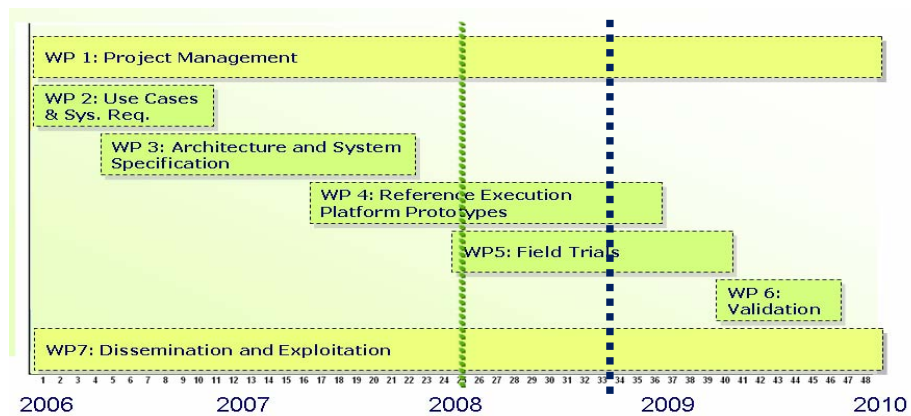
WP 1: Project Management

WP 2: Use Cases & Sys. Req.

WP 3: Architecture and System Specification

WP 4: Reference Execution Platform Prototypes

WP5: Field Trials

WP 6: Validation

WP7: Dissemination and Exploitation

1 2 3 4 5 6 7 8 9 10 11 12 13 14 15 16 17 18 19 20 21 22 23 24 25 26 27 28 29 30 31 32 33 34 35 36 37 38 39 40 41 42 43 44 45 46 47 48

2006 2007 2008 2009 2010